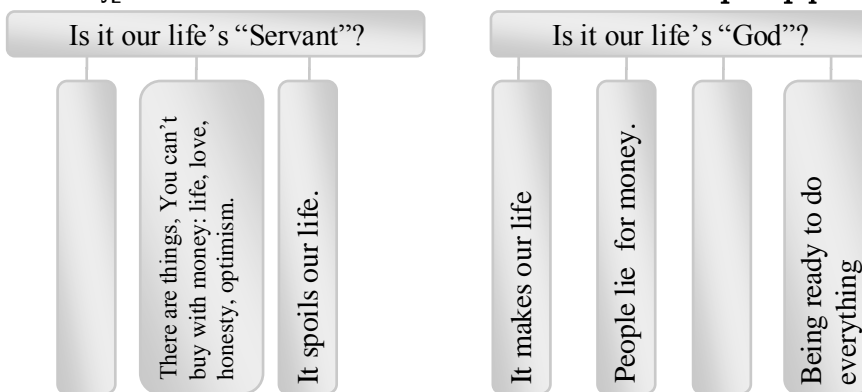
Is it our life's "Servant"?

There are things, You can't buy with money: life, love, honesty, optimism.

It spoils our life.

Is it our life's "God"?

It makes our life

People lie for money.

Being ready to do everything